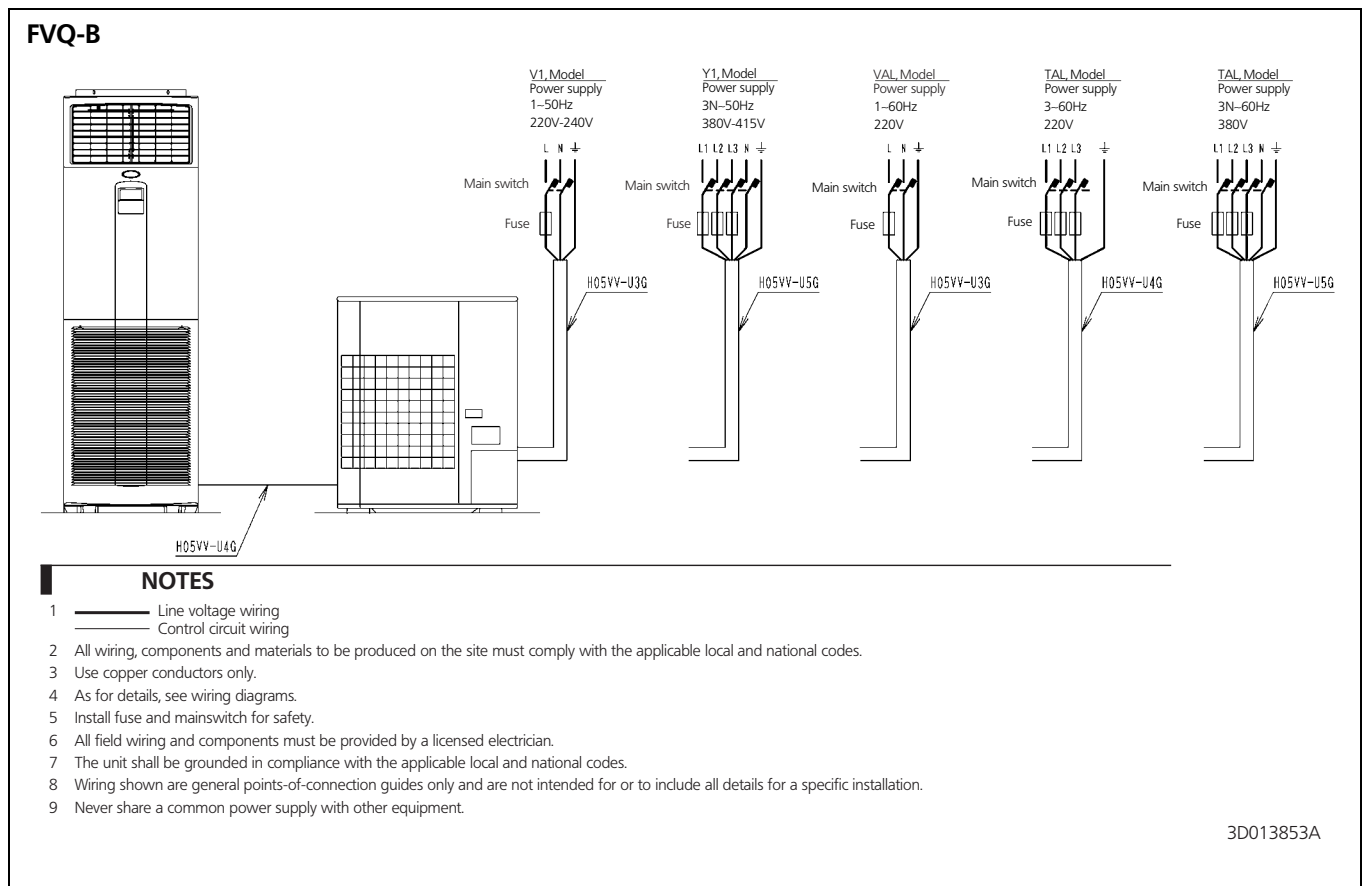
FVQ-B

V1, Model
Power supply
1~50Hz
220V-240V
L N ⏚
Main switch
Fuse
H05VV-U3G

Y1, Model
Power supply
3N~50Hz
380V-415V
L1 L2 L3 N ⏚
Main switch
Fuse
H05VV-U5G

VAL, Model
Power supply
1~60Hz
220V
L N ⏚
Main switch
Fuse
H05VV-U3G

TAL, Model
Power supply
3~60Hz
220V
L1 L2 L3 ⏚
Main switch
Fuse
H05VV-U4G

TAL, Model
Power supply
3N~60Hz
380V
L1 L2 L3 N ⏚
Main switch
Fuse
H05VV-U5G

H05VV-U4G

NOTES

1 Line voltage wiring
Control circuit wiring
2 All wiring, components and materials to be produced on the site must comply with the applicable local and national codes.
3 Use copper conductors only.
4 As for details, see wiring diagrams.
5 Install fuse and mainswitch for safety.
6 All field wiring and components must be provided by a licensed electrician.
7 The unit shall be grounded in compliance with the applicable local and national codes.
8 Wiring shown are general points-of-connection guides only and are not intended for or to include all details for a specific installation.
9 Never share a common power supply with other equipment.

3D013853A